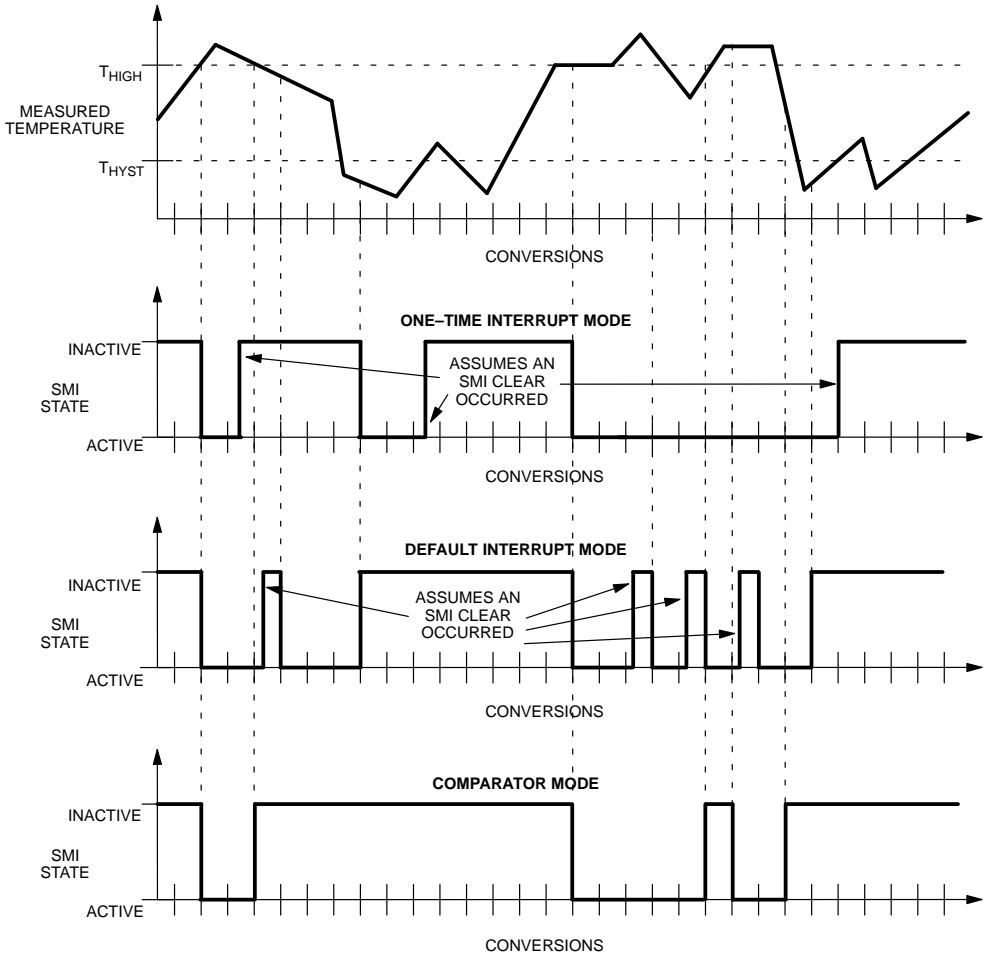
$T_{HIGH}$

MEASURED TEMPERATURE

$T_{HYST}$

CONVERSIONS

ONE–TIME INTERRUPT MODE

INACTIVE

ASSUMES AN SMI CLEAR OCCURRED

SMI STATE

ACTIVE

CONVERSIONS

DEFAULT INTERRUPT MODE

INACTIVE

ASSUMES AN SMI CLEAR OCCURRED

SMI STATE

ACTIVE

CONVERSIONS

COMPARATOR MODE

INACTIVE

SMI STATE

ACTIVE

CONVERSIONS